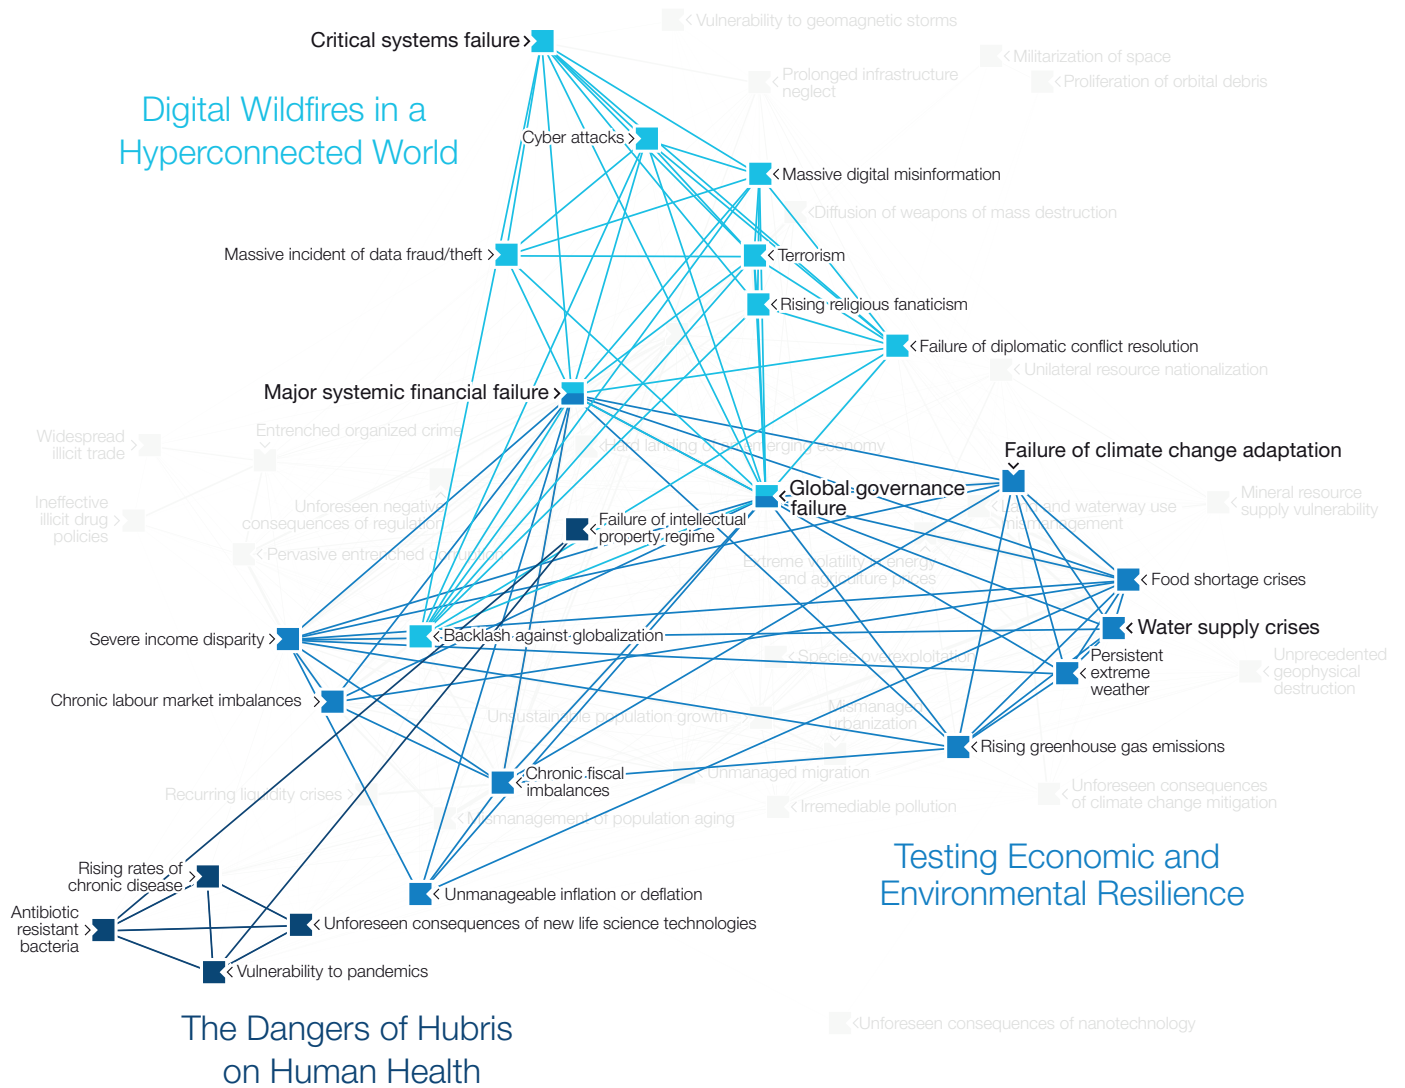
Critical systems failure

Vulnerability to geomagnetic storms

Militarization of space

Prolonged infrastructure neglect

Proliferation of orbital debris

Digital Wildfires in a Hyperconnected World

Cyber attacks

Massive digital misinformation

Diffusion of weapons of mass destruction

Massive incident of data fraud/theft

Terrorism

Rising religious fanaticism

Failure of diplomatic conflict resolution

Unilateral resource nationalization

Major systemic financial failure

Widespread illicit trade

Entrenched organized crime

Hard landing of an emerging economy

Failure of climate change adaptation

Ineffective illicit drug policies

Unforeseen negative consequences of regulation

Global governance failure

Land and waterway use mismanagement

Mineral resource supply vulnerability

Failure of intellectual property regime

Pervasive entrenched corruption

Extreme volatility in energy and agriculture prices

Food shortage crises

Severe income disparity

Backlash against globalization

Water supply crises

Species overexploitation

Persistent extreme weather

Unprecedented geophysical destruction

Chronic labour market imbalances

Unsustainable population growth

Mismanaged urbanization

Rising greenhouse gas emissions

Chronic fiscal imbalances

Unmanaged migration

Recurring liquidity crises

Unforeseen consequences of climate change mitigation

Irremediable pollution

Mismanagement of population aging

Testing Economic and Environmental Resilience

Rising rates of chronic disease

Unmanageable inflation or deflation

Antibiotic resistant bacteria

Unforeseen consequences of new life science technologies

Vulnerability to pandemics

Unforeseen consequences of nanotechnology

The Dangers of Hubris on Human Health